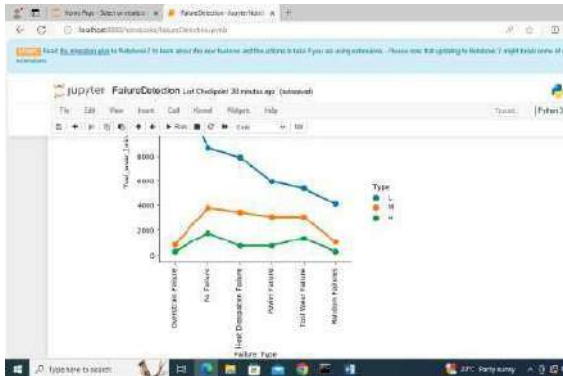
Home Page - Select or create a | FailureDetection - Jupyter Noteb | +

localhost:8888/notebooks/FailureDetection.ipynb

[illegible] Read the migration plan to Notebook 7 to learn about the new features and the actions to take if you are using extensions. - Please note that updating to Notebook 7 might break some of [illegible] extensions.

jupyter FailureDetection Last Checkpoint: 30 minutes ago (autosaved)

File Edit View Insert Cell Kernel Widgets Help

Trusted | Python 3

Run | Code

8000
6000
4000
2000
0

Tool_wear_[min]

Type
L
M
H

Overstrain Failure
No Failure
Heat Dissipation Failure
Power Failure
Tool Wear Failure
Random Failures

Failure_Type

Type here to search

28°C Partly sunny